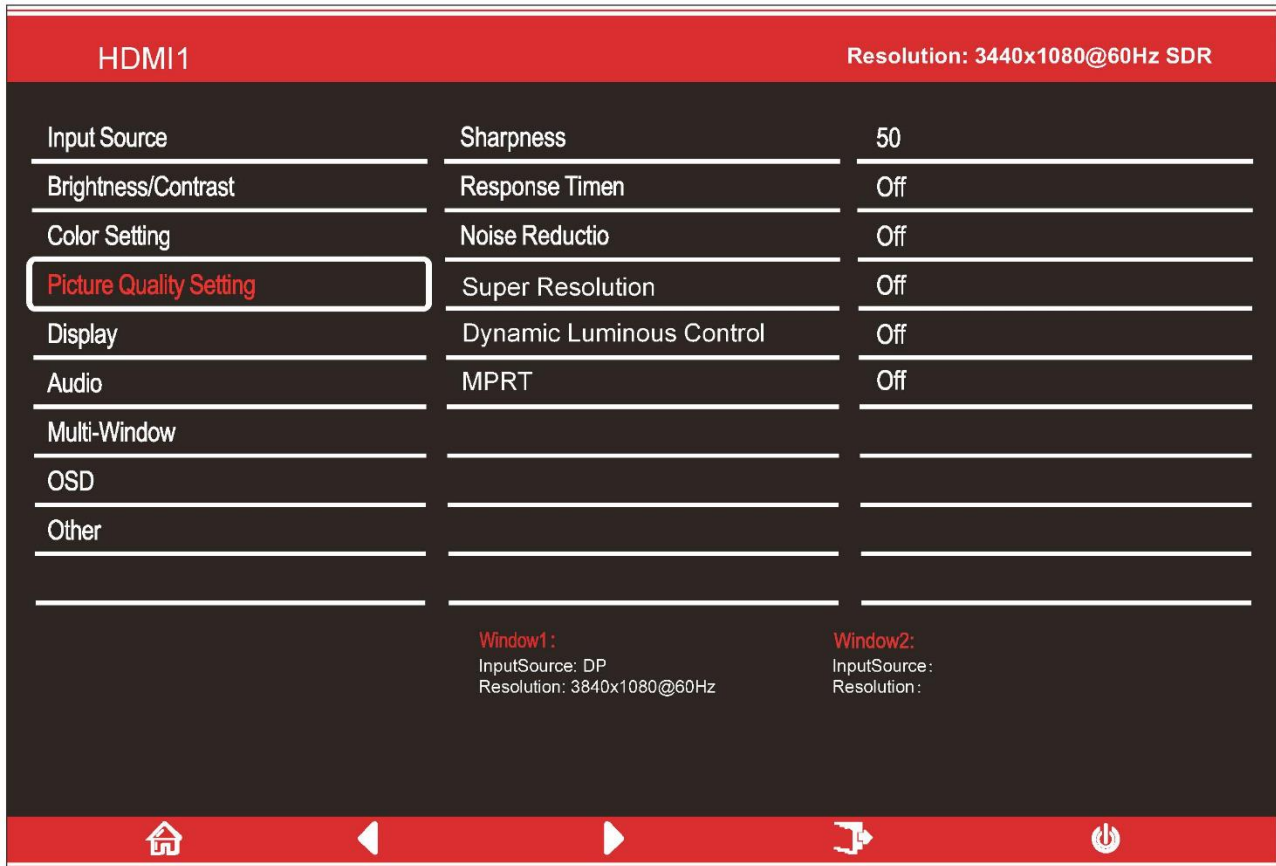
HDMI1

Resolution: 3440x1080@60Hz SDR

| | | |
|---|---|---|
| Input Source | Sharpness | 50 |
| Brightness/Contrast | Response Timen | Off |
| Color Setting | Noise Reductio | Off |
| Picture Quality Setting | Super Resolution | Off |
| Display | Dynamic Luminous Control | Off |
| Audio | MPRT | Off |
| Multi-Window | | |
| OSD | | |
| Other | | |

Window1:
InputSource: DP
Resolution: 3840x1080@60Hz

Window2:
InputSource:
Resolution: